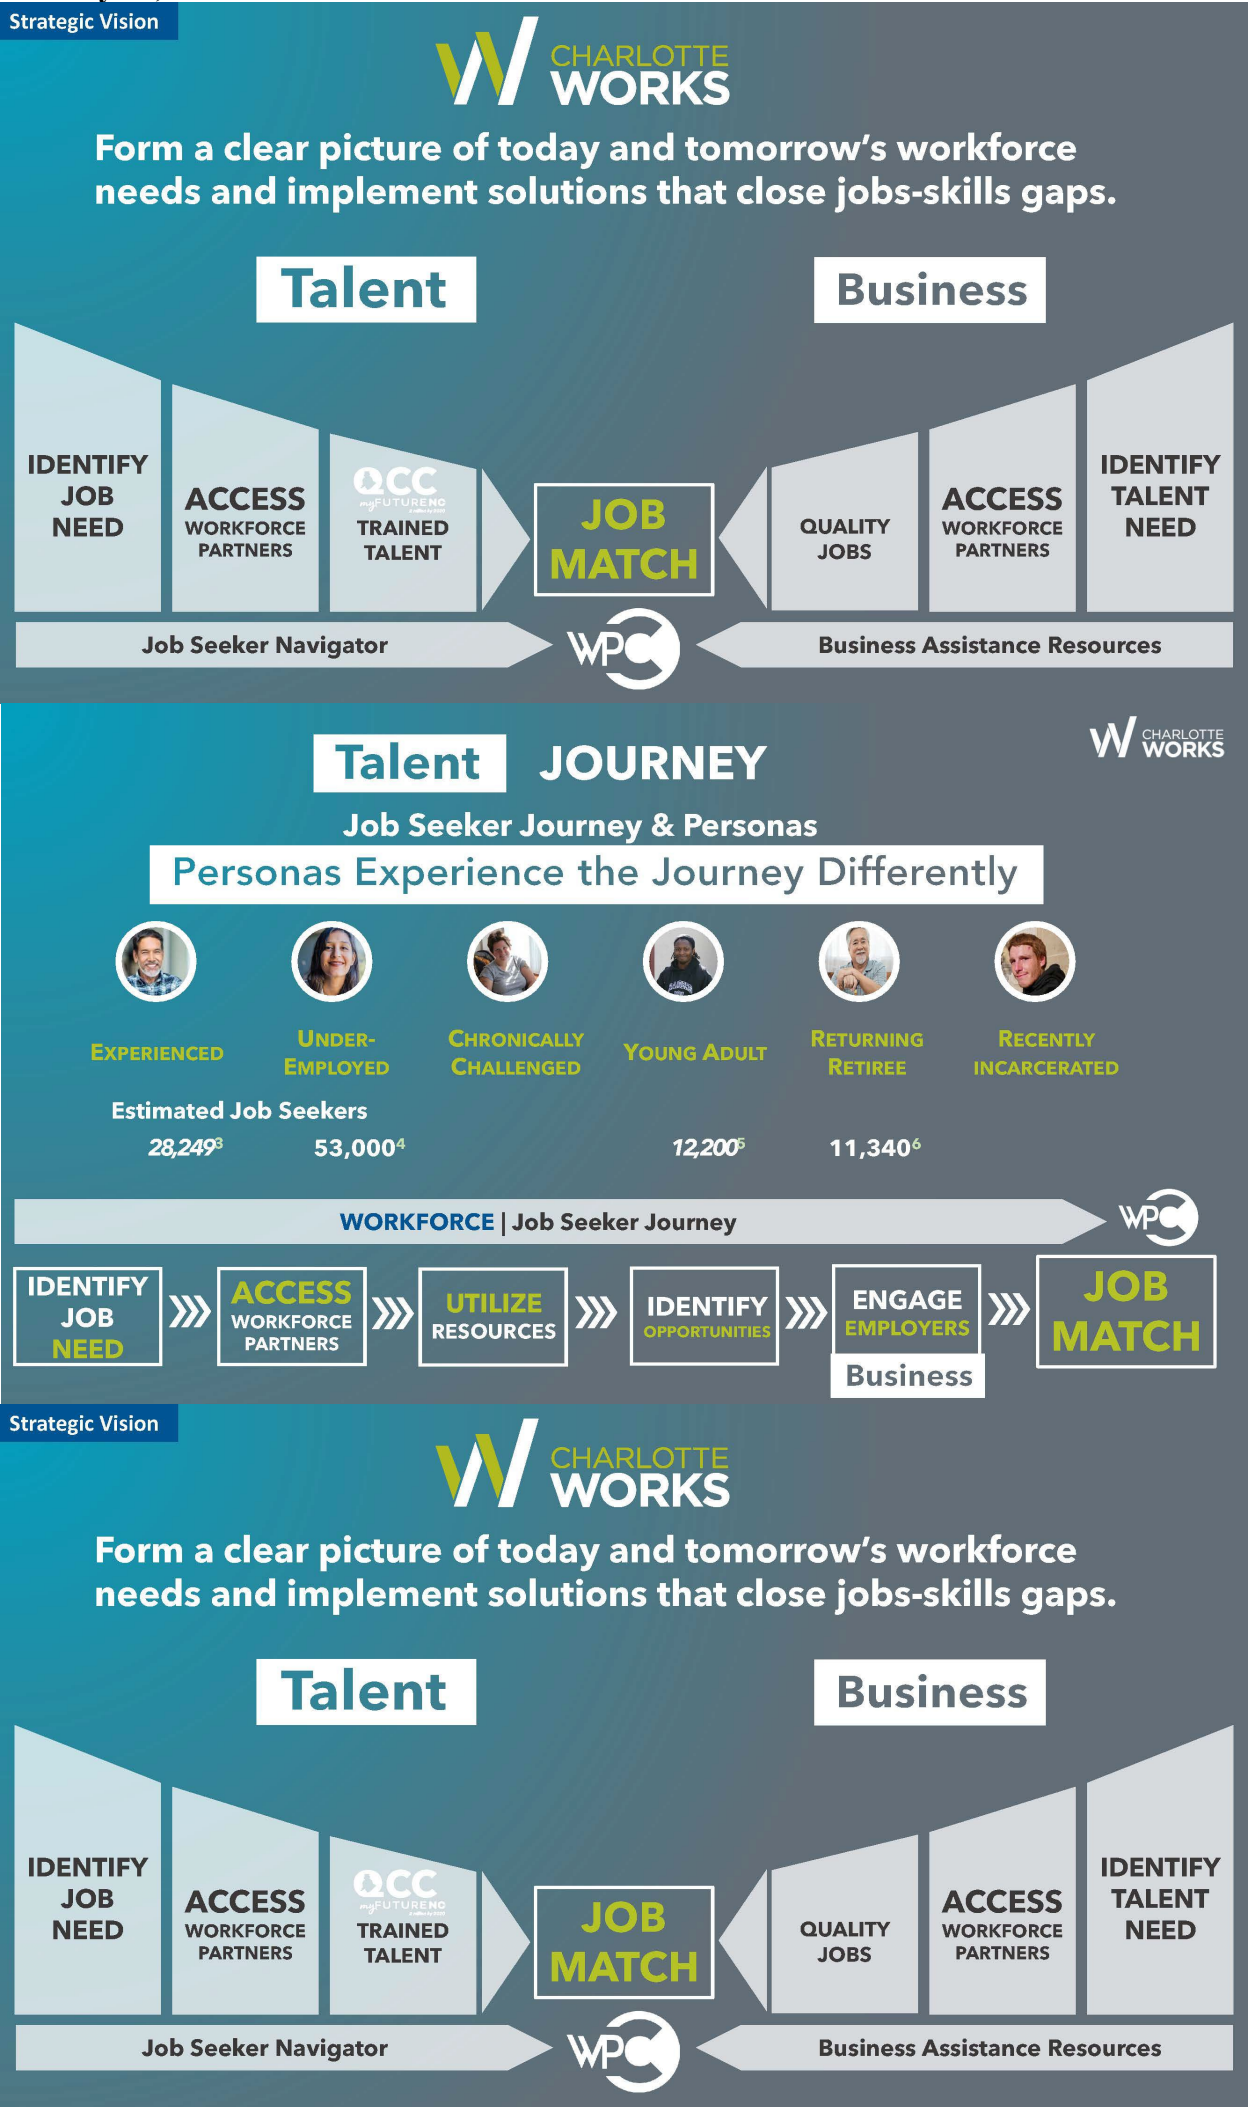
Strategic Vision

CHARLOTTE WORKS

Form a clear picture of today and tomorrow's workforce needs and implement solutions that close jobs-skills gaps.

Talent

Business

IDENTIFY JOB NEED

ACCESS WORKFORCE PARTNERS

CC myFUTURENC

TRAINED TALENT

JOB MATCH

QUALITY JOBS

ACCESS WORKFORCE PARTNERS

IDENTIFY TALENT NEED

Job Seeker Navigator

WPC

Business Assistance Resources

Talent JOURNEY

CHARLOTTE WORKS

Job Seeker Journey & Personas

Personas Experience the Journey Differently

EXPERIENCED

UNDER-EMPLOYED

CHRONICALLY CHALLENGED

YOUNG ADULT

RETURNING RETIREE

RECENTLY INCARCERATED

Estimated Job Seekers

$28,249^3$

$53,000^4$

$12,200^5$

$11,340^6$

WORKFORCE | Job Seeker Journey

WPC

IDENTIFY JOB NEED

ACCESS WORKFORCE PARTNERS

UTILIZE RESOURCES

IDENTIFY OPPORTUNITIES

ENGAGE EMPLOYERS

Business

JOB MATCH

Strategic Vision

CHARLOTTE WORKS

Form a clear picture of today and tomorrow's workforce needs and implement solutions that close jobs-skills gaps.

Talent

Business

IDENTIFY JOB NEED

ACCESS WORKFORCE PARTNERS

CC myFUTURENC

TRAINED TALENT

JOB MATCH

QUALITY JOBS

ACCESS WORKFORCE PARTNERS

IDENTIFY TALENT NEED

Job Seeker Navigator

WPC

Business Assistance Resources